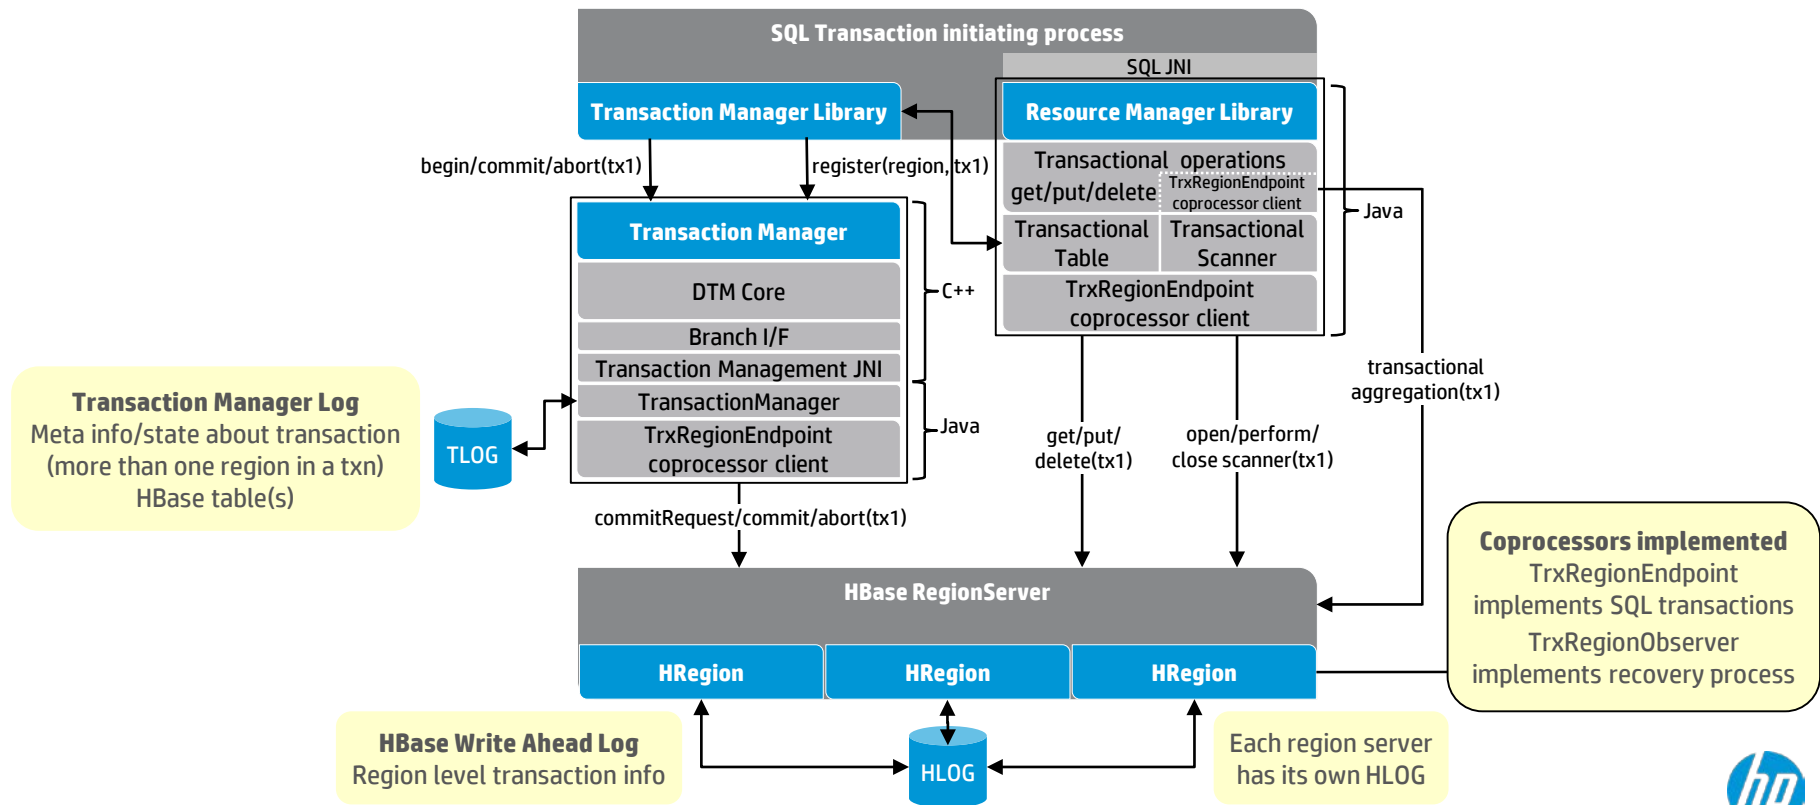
SQL Transaction initiating process

SQL JNI

Transaction Manager Library

Resource Manager Library

begin/commit/abort(tx1)

register(region, tx1)

Transactional operations get/put/delete

TrxRegionEndpoint coprocessor client

Transactional Table

Transactional Scanner

TrxRegionEndpoint coprocessor client

Java

Transaction Manager

DTM Core

Branch I/F

Transaction Management JNI

TransactionManager

TrxRegionEndpoint coprocessor client

C++

Java

Transaction Manager Log
Meta info/state about transaction (more than one region in a txn)
HBase table(s)

TLOG

get/put/ delete(tx1)

open/perform/ close scanner(tx1)

transactional aggregation(tx1)

commitRequest/commit/abort(tx1)

HBase RegionServer

HRegion

HRegion

HRegion

Coprocessors implemented
TrxRegionEndpoint implements SQL transactions
TrxRegionObserver implements recovery process

HBase Write Ahead Log
Region level transaction info

HLOG

Each region server has its own HLOG

hp